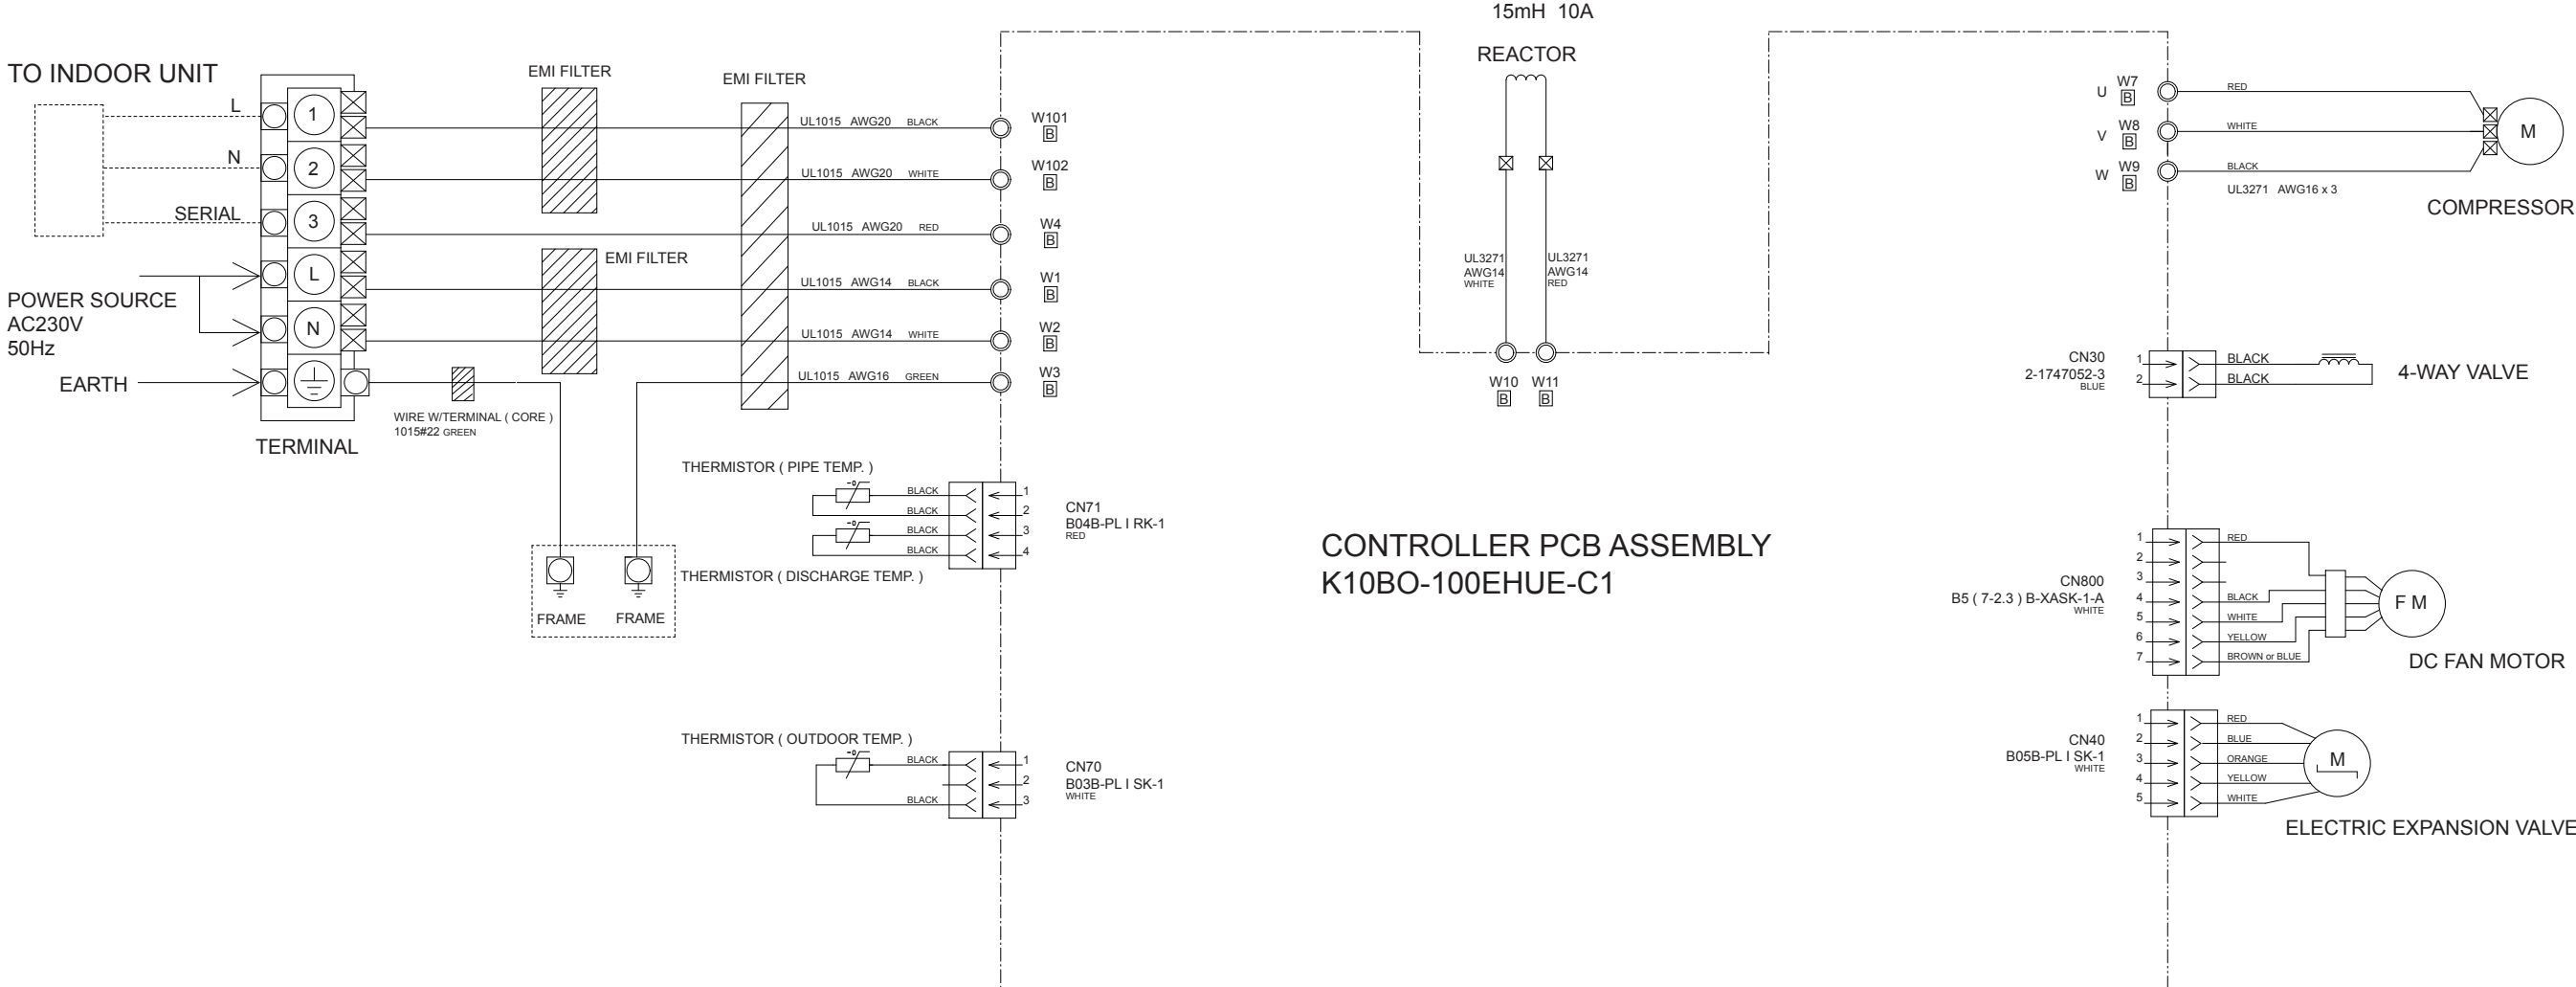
15mH 10A

REACTOR

TO INDOOR UNIT

L

N

SERIAL

1

2

3

L

N

POWER SOURCE
AC230V
50Hz

EARTH

TERMINAL

EMI FILTER

EMI FILTER

EMI FILTER

UL1015 AWG20 BLACK

UL1015 AWG20 WHITE

UL1015 AWG20 RED

UL1015 AWG14 BLACK

UL1015 AWG14 WHITE

UL1015 AWG16 GREEN

W101
B

W102
B

W4
B

W1
B

W2
B

W3
B

WIRE W/TERMINAL ( CORE )
1015#22 GREEN

UL3271
AWG14
WHITE

UL3271
AWG14
RED

W10 W11
B B

U W7 B

V W8 B

W W9 B

RED

WHITE

BLACK

UL3271 AWG16 x 3

M

COMPRESSOR

CN30
2-1747052-3
BLUE

1
2

BLACK
BLACK

4-WAY VALVE

THERMISTOR ( PIPE TEMP. )

BLACK
BLACK
BLACK
BLACK

1
2
3
4

CN71
B04B-PL I RK-1
RED

THERMISTOR ( DISCHARGE TEMP. )

FRAME FRAME

CONTROLLER PCB ASSEMBLY
K10BO-100EHUE-C1

CN800
B5 ( 7-2.3 ) B-XASK-1-A
WHITE

1
2
3
4
5
6
7

RED
BLACK
WHITE
YELLOW
BROWN or BLUE

F M

DC FAN MOTOR

THERMISTOR ( OUTDOOR TEMP. )

BLACK
BLACK

1
2
3

CN70
B03B-PL I SK-1
WHITE

CN40
B05B-PL I SK-1
WHITE

1
2
3
4
5

RED
BLUE
ORANGE
YELLOW
WHITE

M

ELECTRIC EXPANSION VALVE